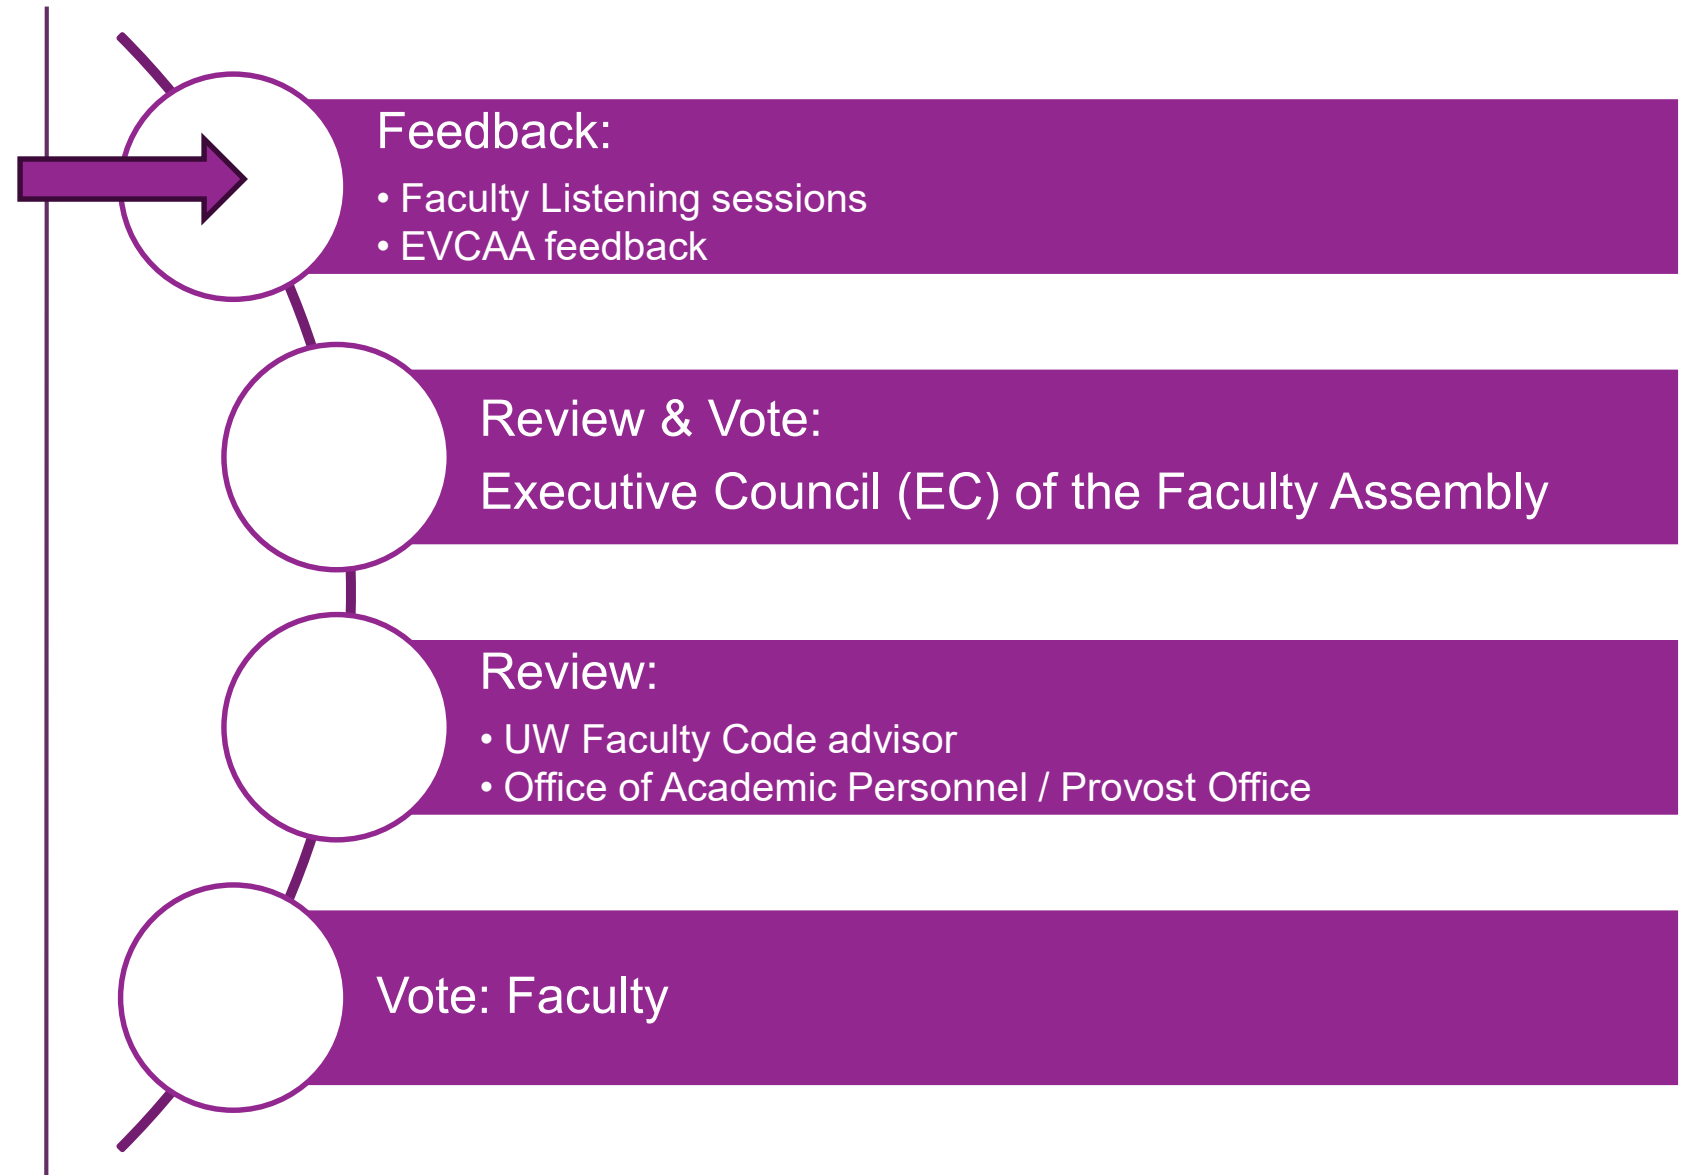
Feedback:

• Faculty Listening sessions
• EVCAA feedback

Review & Vote:

Executive Council (EC) of the Faculty Assembly

Review:

• UW Faculty Code advisor
• Office of Academic Personnel / Provost Office

Vote: Faculty